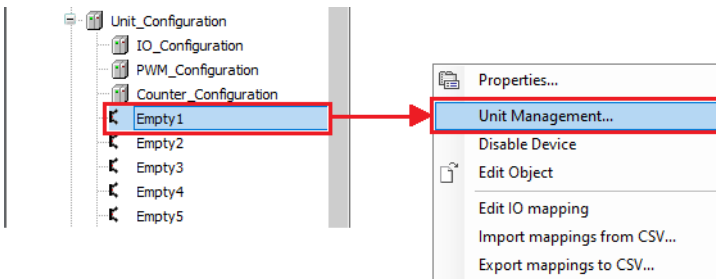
Unit_Configuration
IO_Configuration
PWM_Configuration
Counter_Configuration
Empty1
Empty2
Empty3
Empty4
Empty5

Properties...
Unit Management...
Disable Device
Edit Object
Edit IO mapping
Import mappings from CSV...
Export mappings to CSV...